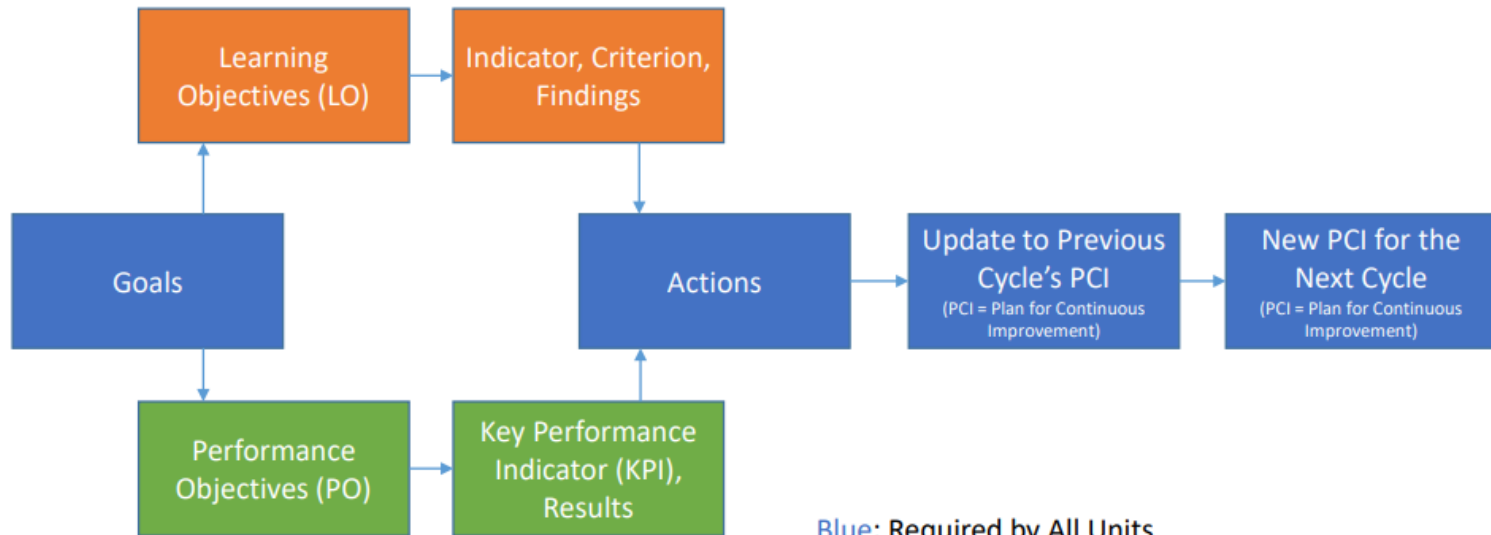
Learning Objectives (LO)

Indicator, Criterion, Findings

Goals

Actions

Update to Previous Cycle's PCI
(PCI = Plan for Continuous Improvement)

New PCI for the Next Cycle
(PCI = Plan for Continuous Improvement)

Performance Objectives (PO)

Key Performance Indicator (KPI), Results

Blue: Required by All Units